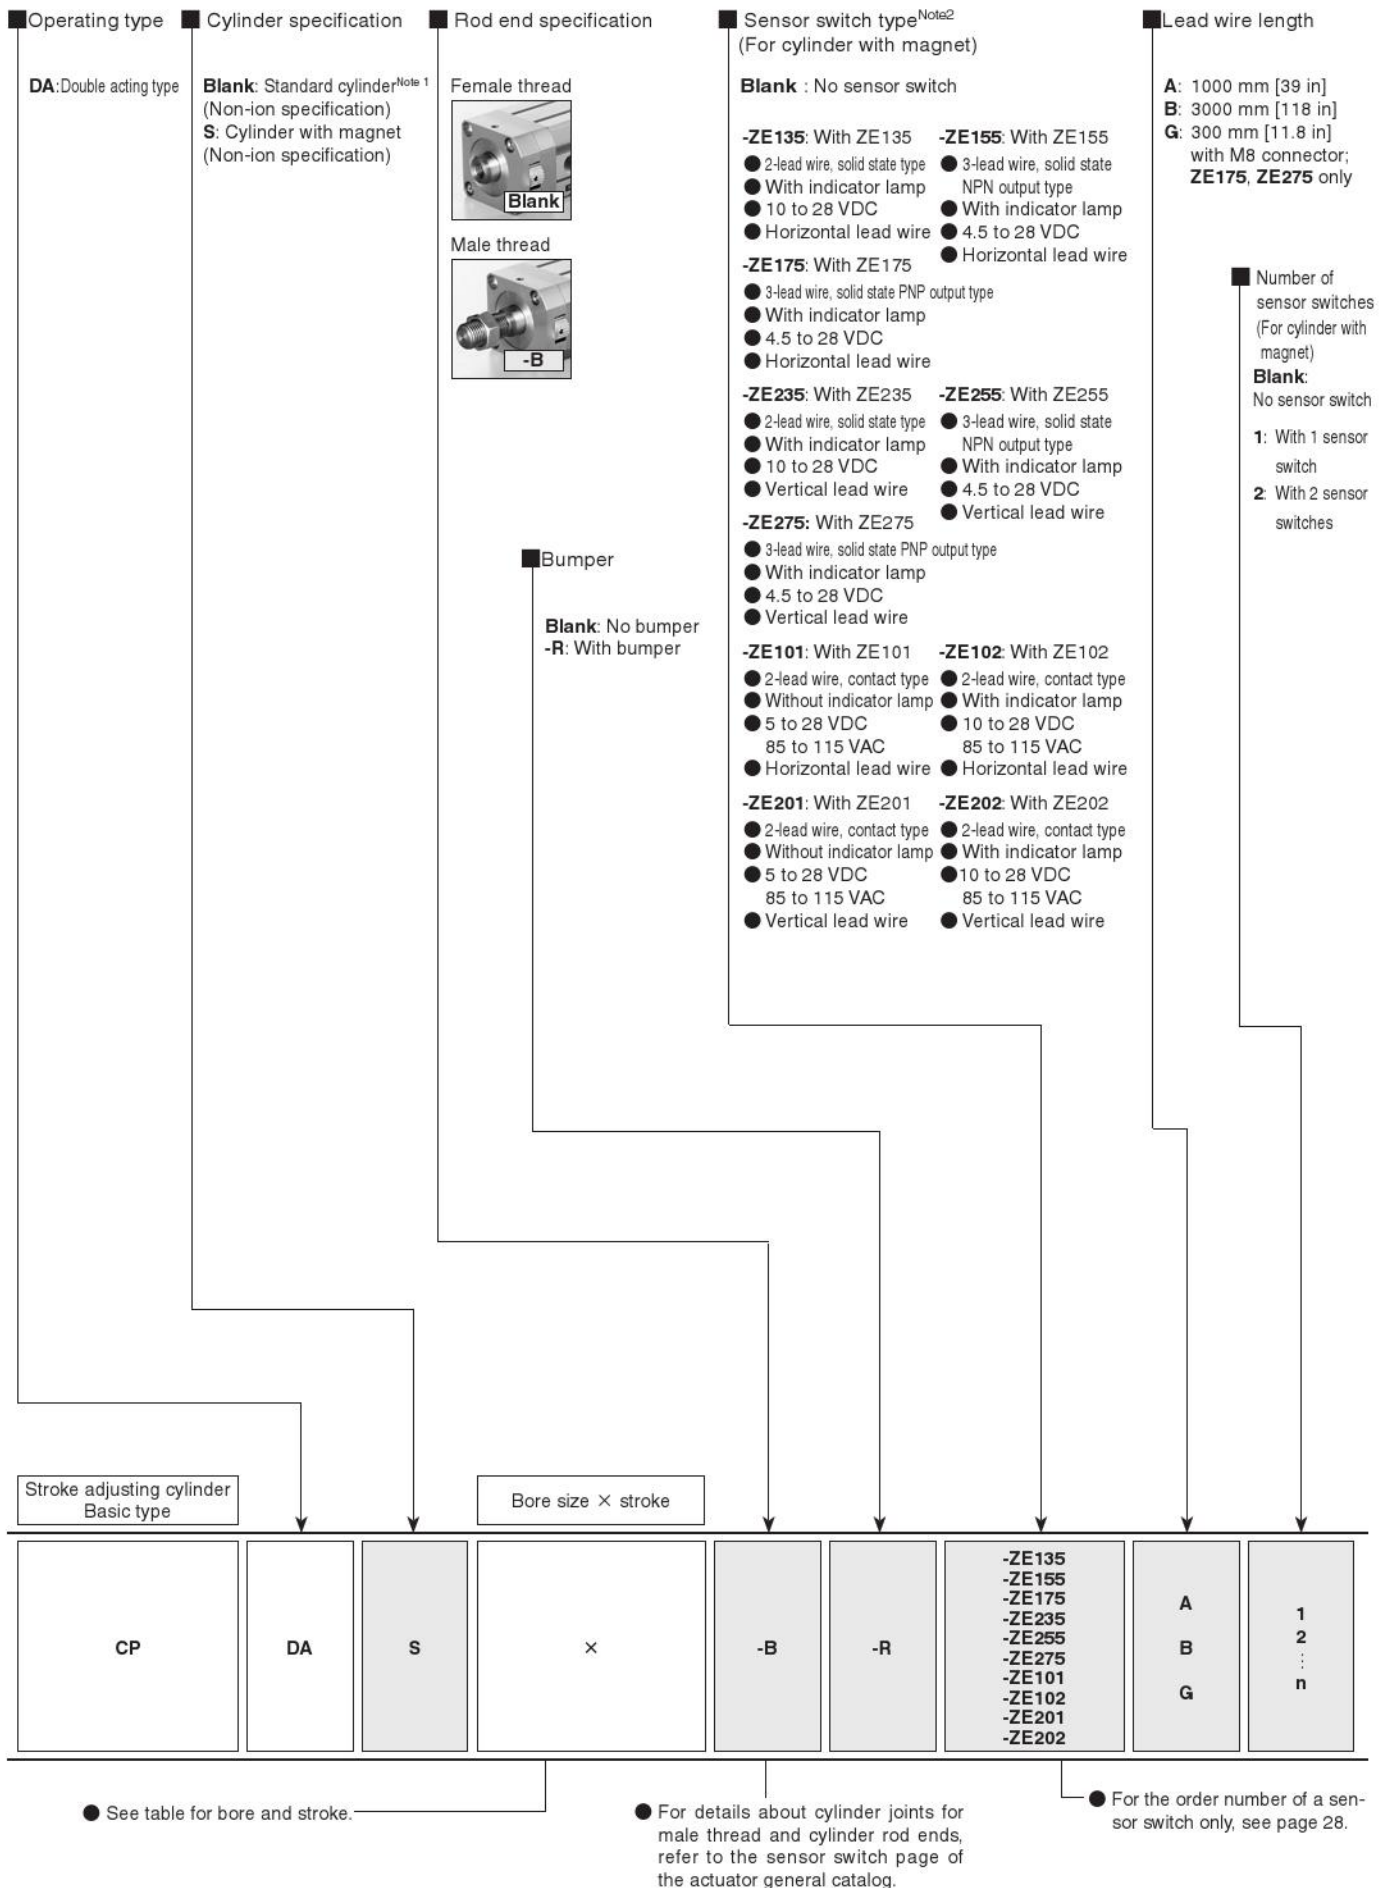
■Operating type

DA: Double acting type

■ Cylinder specification

Blank: Standard cylinder$^{Note 1}$ (Non-ion specification)
S: Cylinder with magnet (Non-ion specification)

■ Rod end specification

Female thread

Blank

Male thread

-B

■Bumper

Blank: No bumper
-R: With bumper

■ Sensor switch type$^{Note2}$
(For cylinder with magnet)

Blank : No sensor switch

-ZE135: With ZE135
● 2-lead wire, solid state type
● With indicator lamp
● 10 to 28 VDC
● Horizontal lead wire

-ZE155: With ZE155
● 3-lead wire, solid state NPN output type
● With indicator lamp
● 4.5 to 28 VDC
● Horizontal lead wire

-ZE175: With ZE175
● 3-lead wire, solid state PNP output type
● With indicator lamp
● 4.5 to 28 VDC
● Horizontal lead wire

-ZE235: With ZE235
● 2-lead wire, solid state type
● With indicator lamp
● 10 to 28 VDC
● Vertical lead wire

-ZE255: With ZE255
● 3-lead wire, solid state NPN output type
● With indicator lamp
● 4.5 to 28 VDC
● Vertical lead wire

-ZE275: With ZE275
● 3-lead wire, solid state PNP output type
● With indicator lamp
● 4.5 to 28 VDC
● Vertical lead wire

-ZE101: With ZE101
● 2-lead wire, contact type
● Without indicator lamp
● 5 to 28 VDC
85 to 115 VAC
● Horizontal lead wire

-ZE102: With ZE102
● 2-lead wire, contact type
● With indicator lamp
● 10 to 28 VDC
85 to 115 VAC
● Horizontal lead wire

-ZE201: With ZE201
● 2-lead wire, contact type
● Without indicator lamp
● 5 to 28 VDC
85 to 115 VAC
● Vertical lead wire

-ZE202: With ZE202
● 2-lead wire, contact type
● With indicator lamp
● 10 to 28 VDC
85 to 115 VAC
● Vertical lead wire

■Lead wire length

A: 1000 mm [39 in]
B: 3000 mm [118 in]
G: 300 mm [11.8 in] with M8 connector; ZE175, ZE275 only

■ Number of sensor switches (For cylinder with magnet)
Blank:
No sensor switch
1: With 1 sensor switch
2: With 2 sensor switches

Stroke adjusting cylinder
Basic type

Bore size × stroke

| CP | DA | S | × | -B | -R | -ZE135 -ZE155 -ZE175 -ZE235 -ZE255 -ZE275 -ZE101 -ZE102 -ZE201 -ZE202 | A B G | 1 2 ⋮ n |
|---|---|---|---|---|---|---|---|---|

● See table for bore and stroke.

● For details about cylinder joints for male thread and cylinder rod ends, refer to the sensor switch page of the actuator general catalog.

● For the order number of a sensor switch only, see page 28.